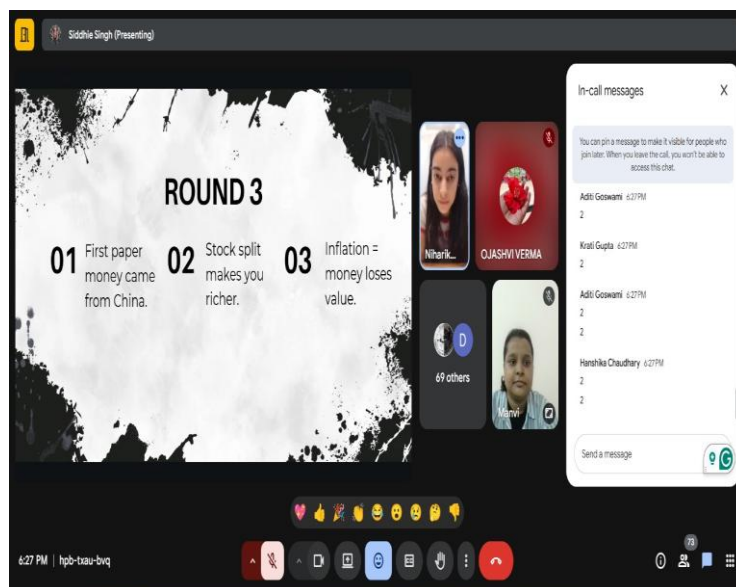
Siddhie Singh (Presenting)

ROUND 3

01 First paper money came from China.

02 Stock split makes you richer.

03 Inflation = money loses value.

Niharik...

OJASHVI VERMA

D

69 others

Manvi

In-call messages

X

You can pin a message to make it visible for people who join later. When you leave the call, you won't be able to access this chat.

Aditi Goswami 6:27 PM
2

Krati Gupta 6:27 PM
2

Aditi Goswami 6:27 PM
2
2

Hanshika Chaudhary 6:27 PM
2
2

Send a message

6:27 PM | hpb-txau-bvq

73